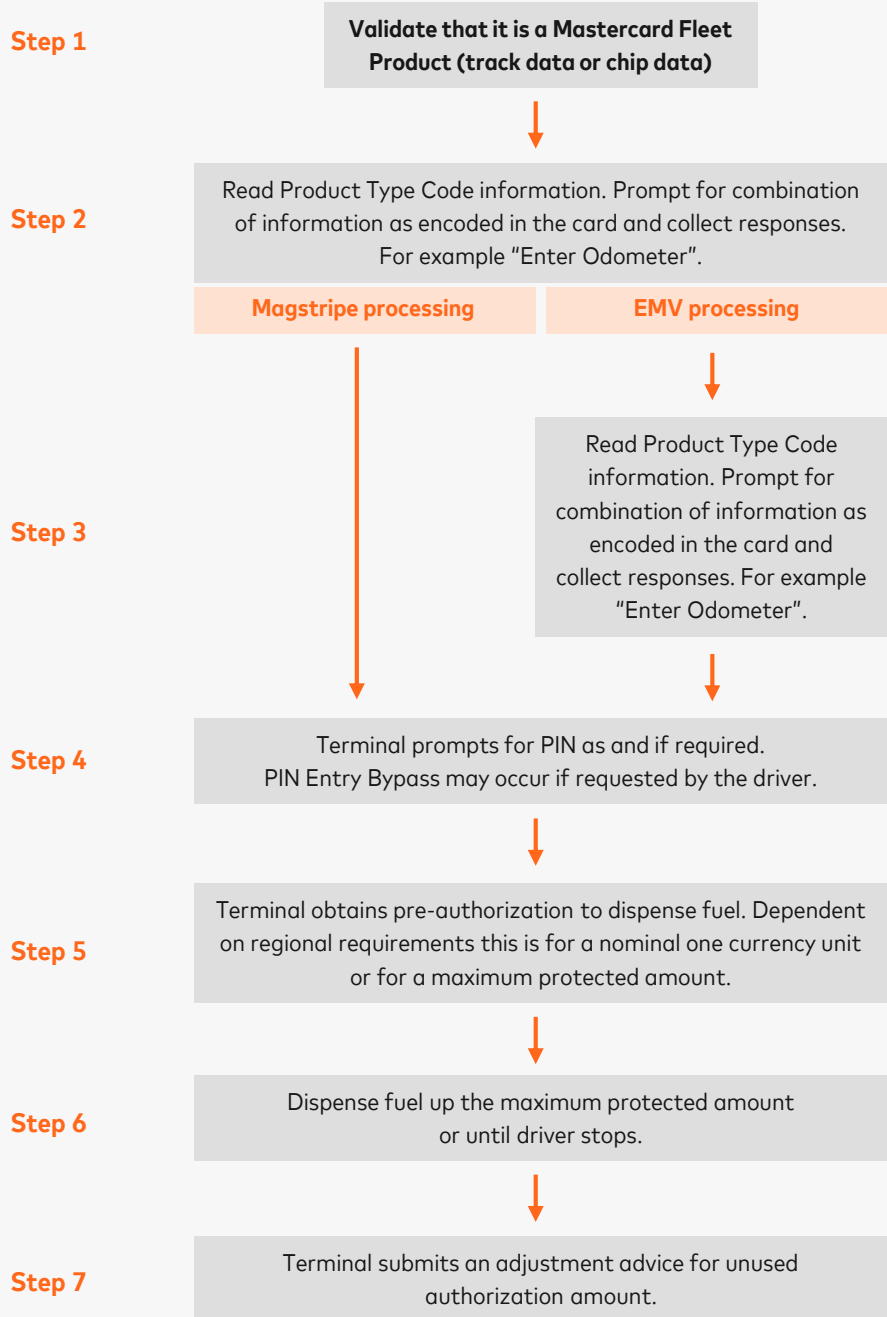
Step 1

Validate that it is a Mastercard Fleet Product (track data or chip data)

Step 2

Read Product Type Code information. Prompt for combination of information as encoded in the card and collect responses. For example "Enter Odometer".

Magstripe processing

EMV processing

Step 3

Read Product Type Code information. Prompt for combination of information as encoded in the card and collect responses. For example "Enter Odometer".

Step 4

Terminal prompts for PIN as and if required. PIN Entry Bypass may occur if requested by the driver.

Step 5

Terminal obtains pre-authorization to dispense fuel. Dependent on regional requirements this is for a nominal one currency unit or for a maximum protected amount.

Step 6

Dispense fuel up the maximum protected amount or until driver stops.

Step 7

Terminal submits an adjustment advice for unused authorization amount.